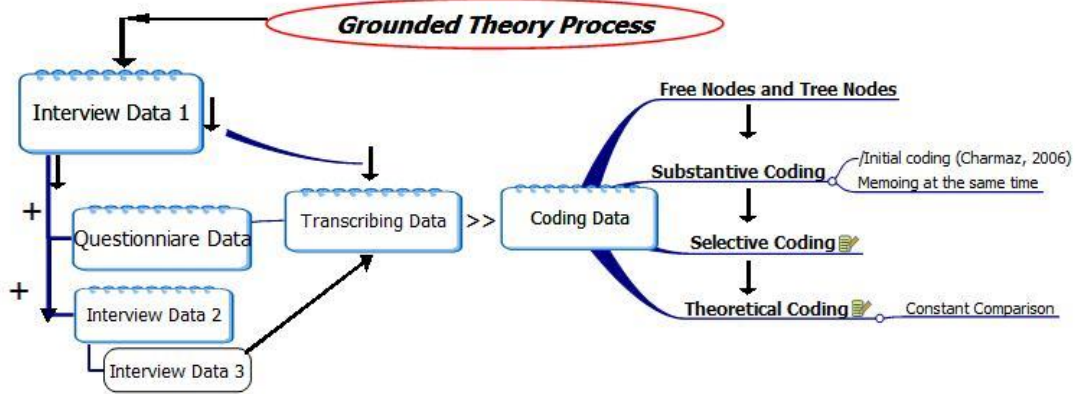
Grounded Theory Process

Interview Data 1

+

Questionniare Data

+

Interview Data 2

Interview Data 3

Transcribing Data

>>

Coding Data

Free Nodes and Tree Nodes

Substantive Coding

/Initial coding (Charmaz, 2006)

Memoing at the same time

Selective Coding

Theoretical Coding

Constant Comparison